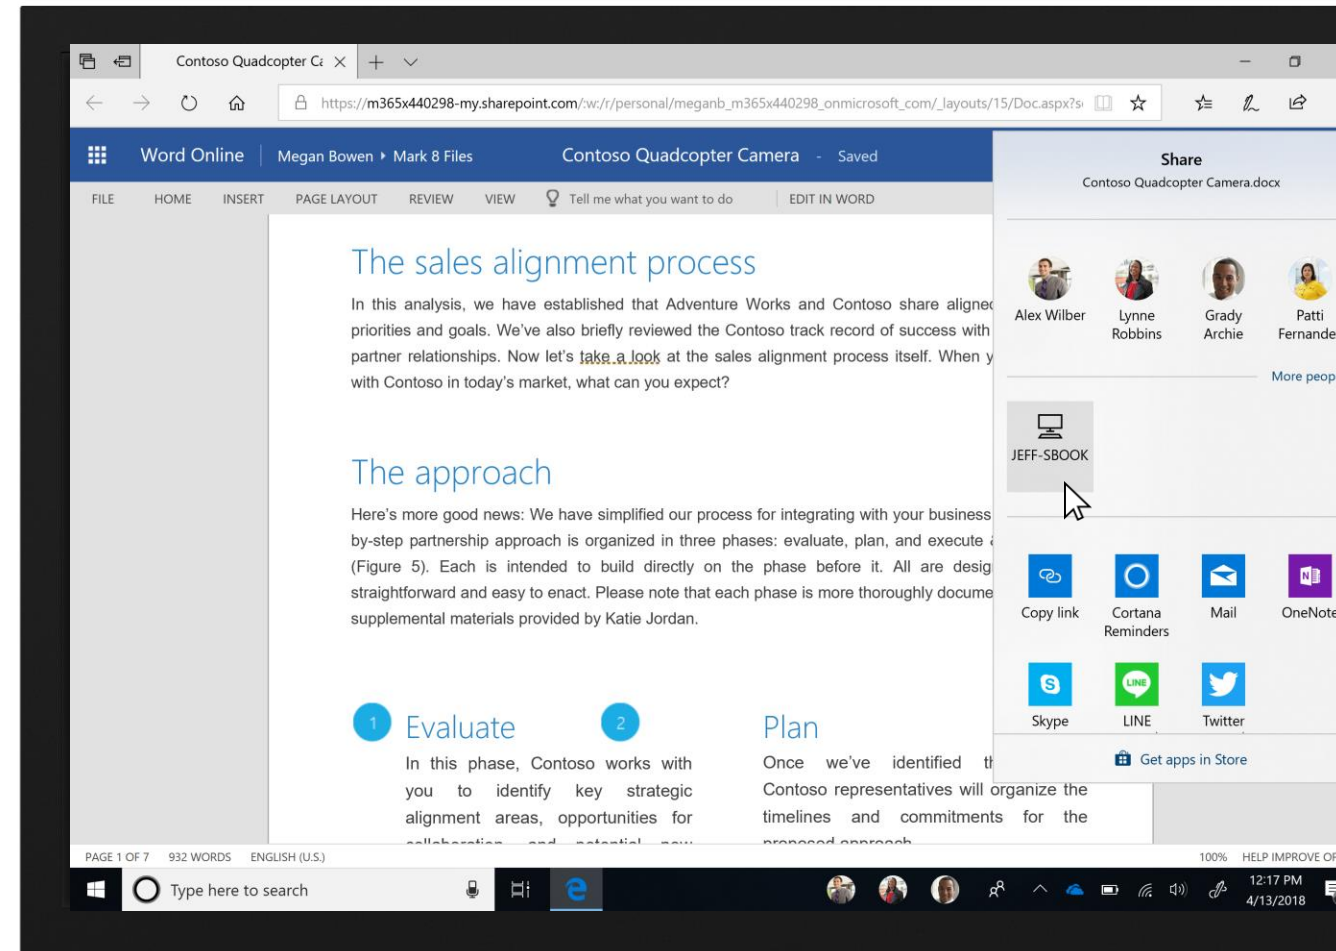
Contoso Quadcopter Ca ×  +

https://m365x440298-my.sharepoint.com/:w:/r/personal/meganb_m365x440298_onmicrosoft_com/_layouts/15/Doc.aspx?s

Word Online | Megan Bowen ▸ Mark 8 Files    Contoso Quadcopter Camera - Saved

FILE   HOME   INSERT   PAGE LAYOUT   REVIEW   VIEW   Tell me what you want to do   EDIT IN WORD

The sales alignment process

In this analysis, we have established that Adventure Works and Contoso share alignec priorities and goals. We've also briefly reviewed the Contoso track record of success with partner relationships. Now let's take a look at the sales alignment process itself. When y with Contoso in today's market, what can you expect?

The approach

Here's more good news: We have simplified our process for integrating with your business by-step partnership approach is organized in three phases: evaluate, plan, and execute (Figure 5). Each is intended to build directly on the phase before it. All are desig straightforward and easy to enact. Please note that each phase is more thoroughly docume supplemental materials provided by Katie Jordan.

1 Evaluate

In this phase, Contoso works with you to identify key strategic alignment areas, opportunities for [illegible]

2 Plan

Once we've identified th Contoso representatives will organize the timelines and commitments for the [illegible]

Share
Contoso Quadcopter Camera.docx

Alex Wilber   Lynne Robbins   Grady Archie   Patti Fernande

More peop

JEFF-SBOOK

Copy link   Cortana Reminders   Mail   OneNote

Skype   LINE   Twitter

Get apps in Store

PAGE 1 OF 7   932 WORDS   ENGLISH (U.S.)   100%   HELP IMPROVE OF

Type here to search   12:17 PM 4/13/2018